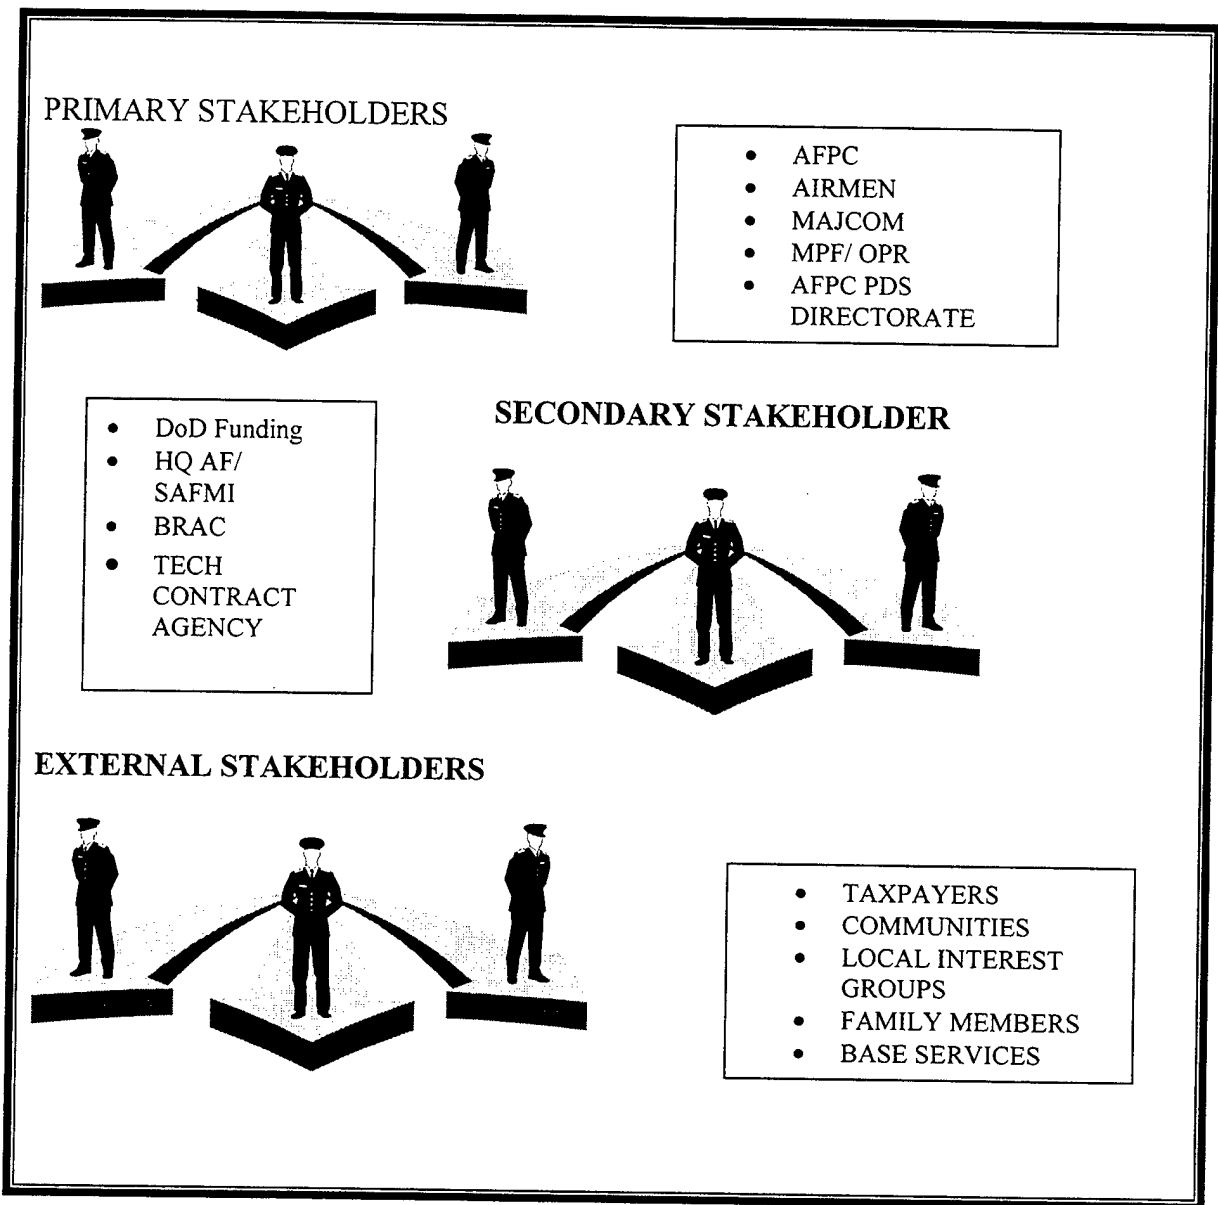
PRIMARY STAKEHOLDERS

- AFPC
- AIRMEN
- MAJCOM
- MPF/ OPR
- AFPC PDS DIRECTORATE

- DoD Funding
- HQ AF/ SAFMI
- BRAC
- TECH CONTRACT AGENCY

SECONDARY STAKEHOLDER

EXTERNAL STAKEHOLDERS

- TAXPAYERS
- COMMUNITIES
- LOCAL INTEREST GROUPS
- FAMILY MEMBERS
- BASE SERVICES